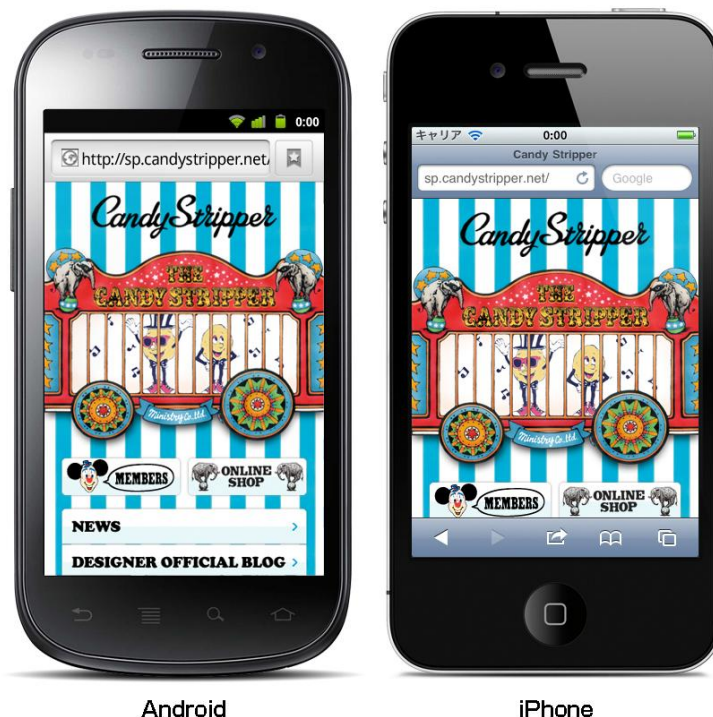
0:00

http://sp.candystripper.net/

Candy Stripper

THE CANDY STRIPPER

Ministry Co.,Ltd.

MEMBERS

ONLINE SHOP

NEWS

DESIGNER OFFICIAL BLOG

キャリア

0:00

Candy Stripper

sp.candystripper.net/

Google

Candy Stripper

THE CANDY STRIPPER

Ministry Co.,Ltd.

MEMBERS

ONLINE SHOP

Android

iPhone